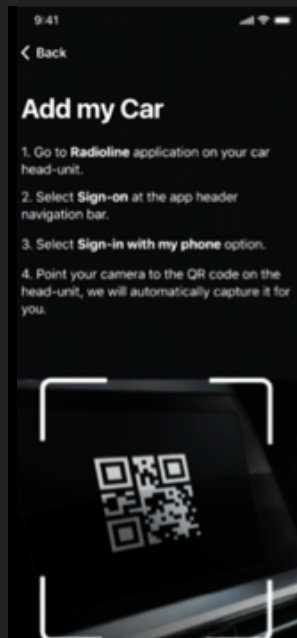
9:41

< Back

Add my Car

1. Go to Radioline application on your car head-unit.

2. Select Sign-on at the app header navigation bar.

3. Select Sign-in with my phone option.

4. Point your camera to the QR code on the head-unit, we will automatically capture it for you.